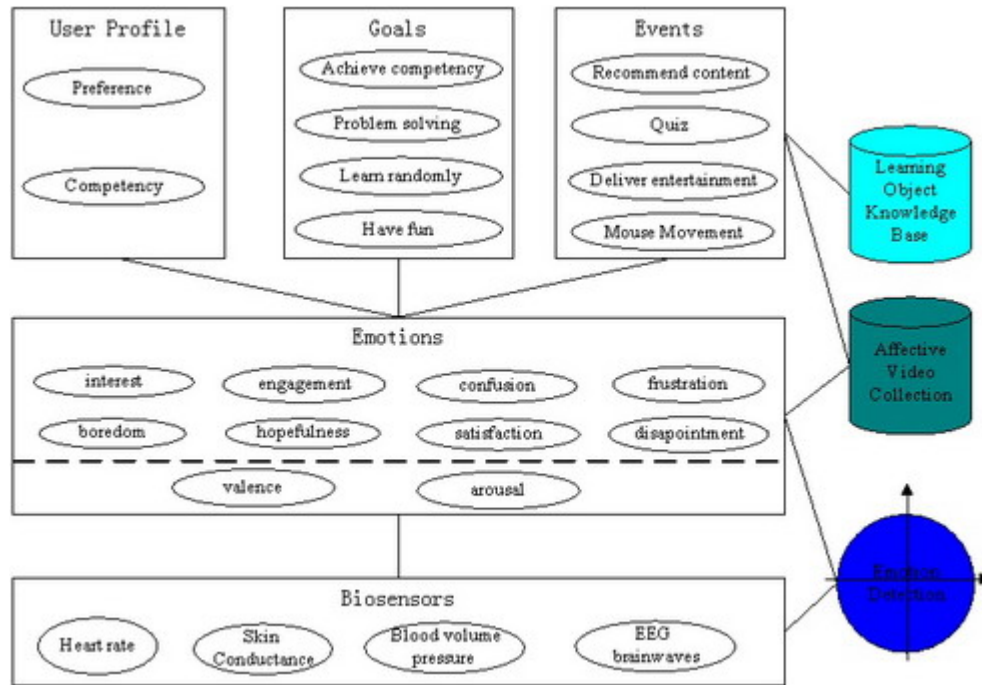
User Profile

Preference

Competency

Goals

Achieve competency

Problem solving

Learn randomly

Have fun

Events

Recommend content

Quiz

Deliver entertainment

Mouse Movement

Learning Object Knowledge Base

Emotions

interest

engagement

confusion

frustration

boredom

hopefulness

satisfaction

disapointment

valence

arousal

Affective Video Collection

Emotion Detection

Biosensors

Heart rate

Skin Conductance

Blood volume pressure

EEG brainwaves